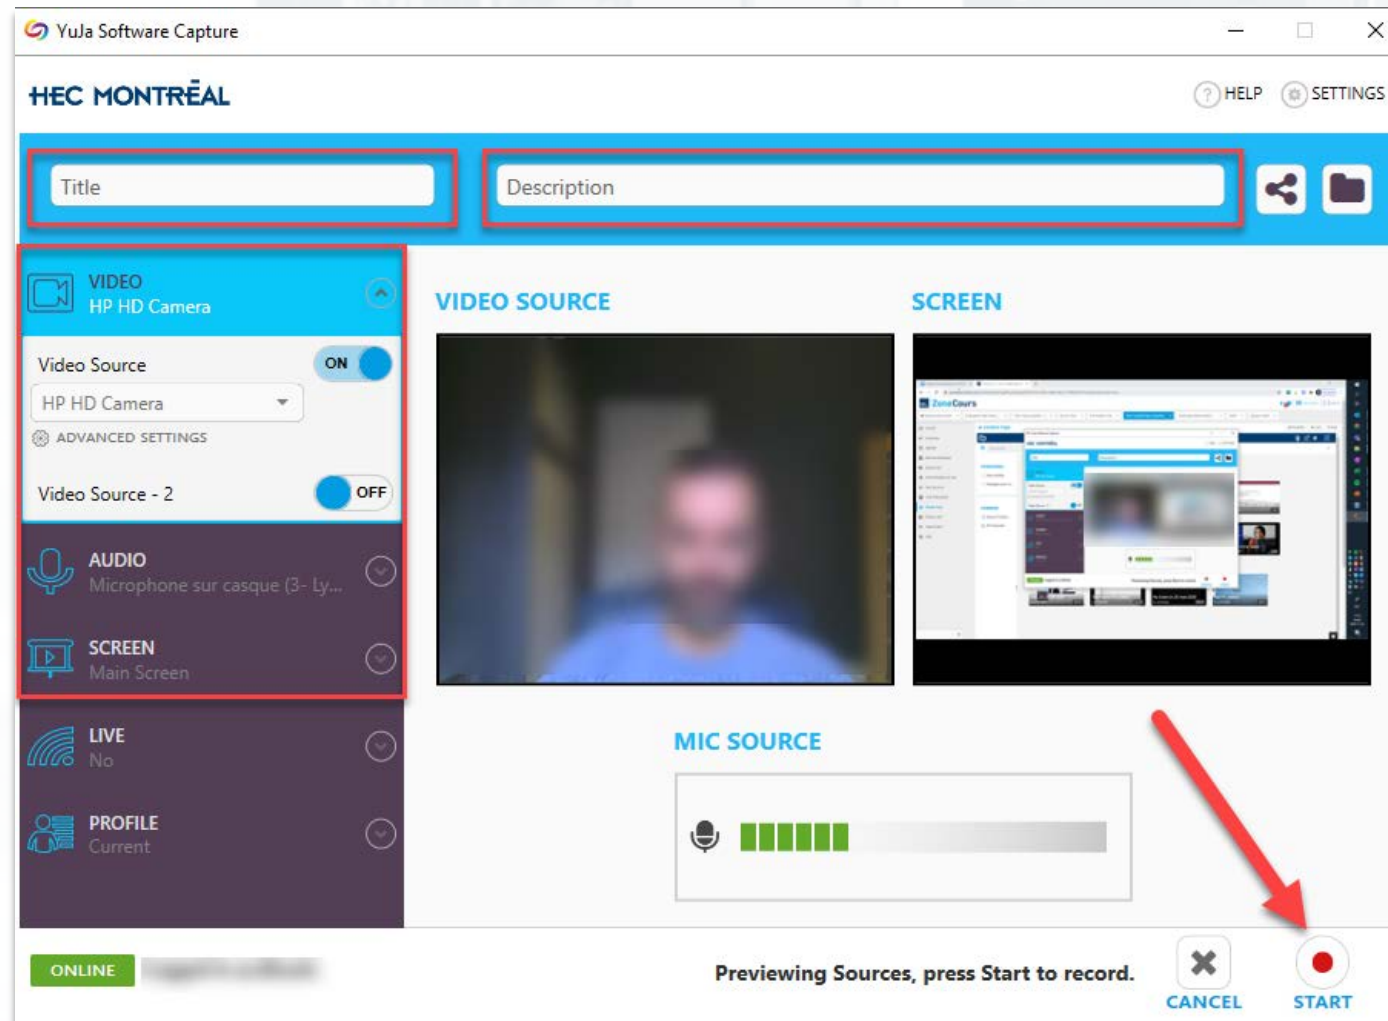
YuJa Software Capture

HEC MONTRÉAL

HELP SETTINGS

Title

Description

VIDEO
HP HD Camera

Video Source ON

HP HD Camera

ADVANCED SETTINGS

Video Source - 2 OFF

AUDIO
Microphone sur casque (3- Ly...

SCREEN
Main Screen

LIVE
No

PROFILE
Current

VIDEO SOURCE

SCREEN

MIC SOURCE

ONLINE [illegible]

Previewing Sources, press Start to record.

CANCEL

START